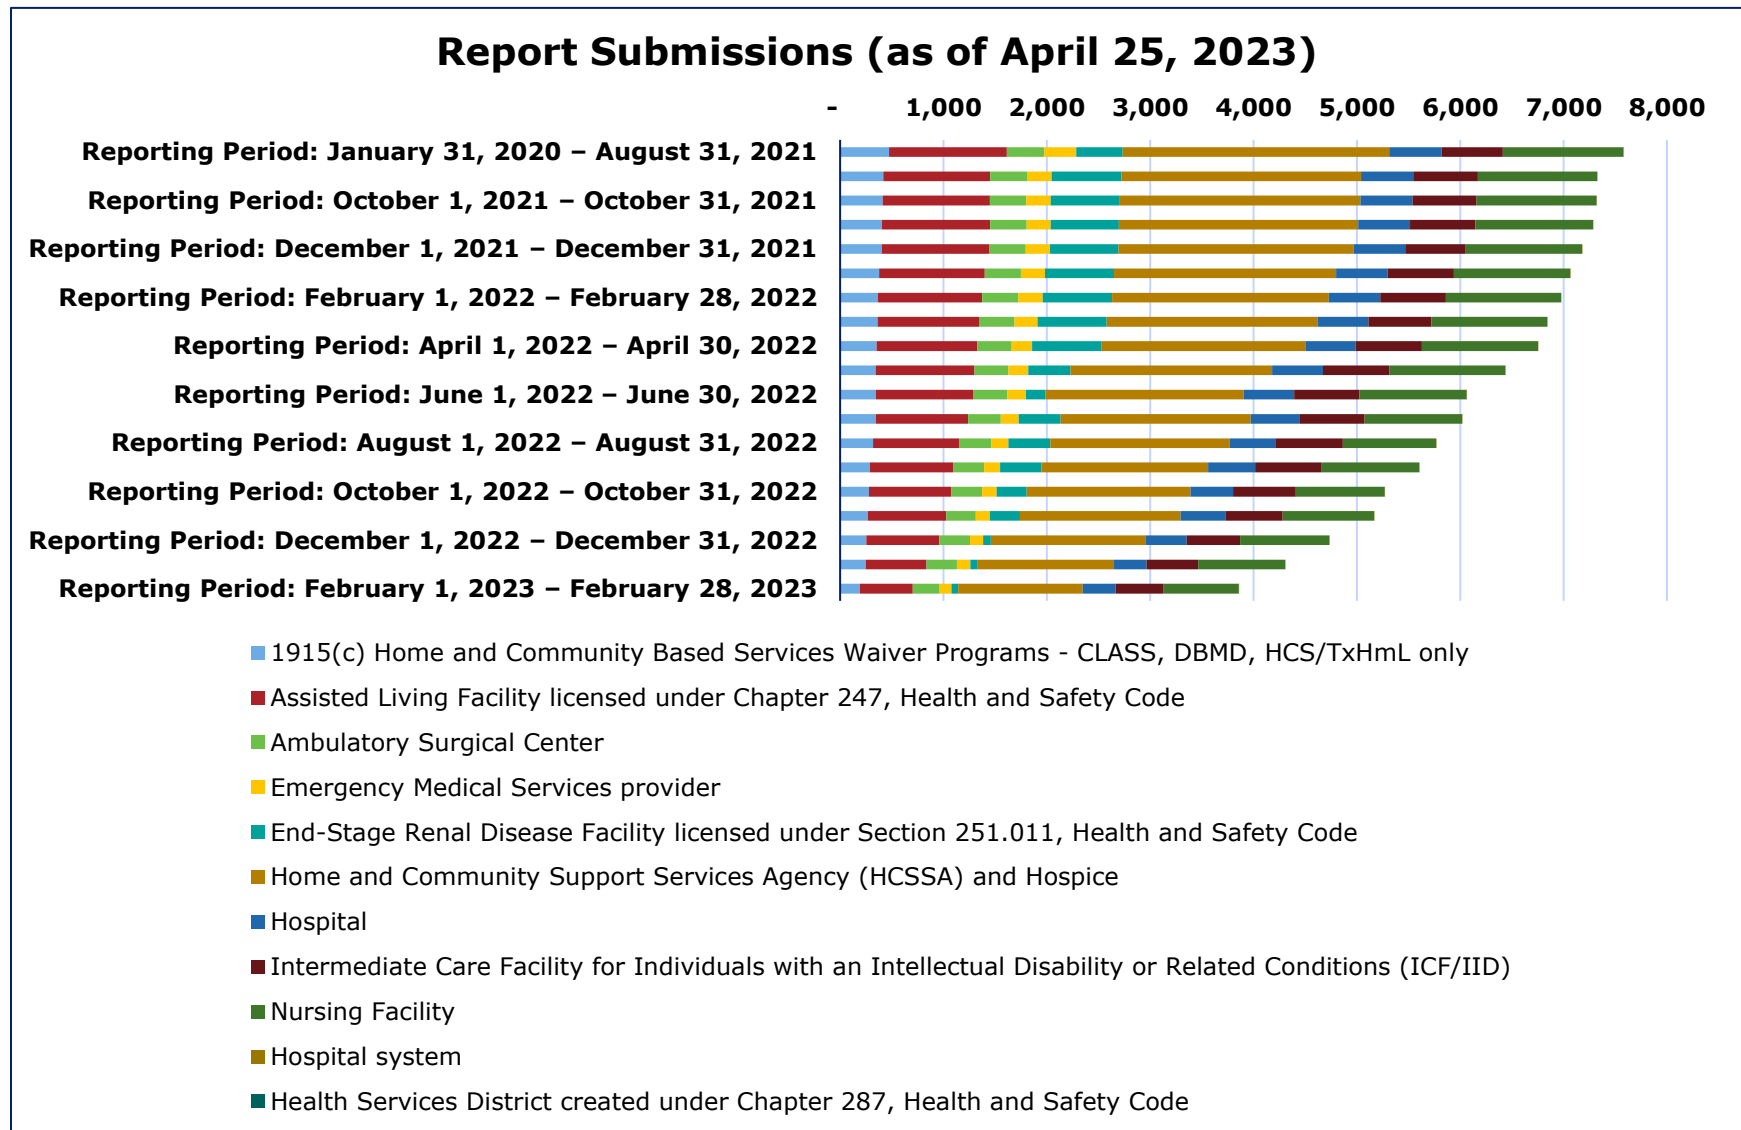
Report Submissions (as of April 25, 2023)

- 1,000 2,000 3,000 4,000 5,000 6,000 7,000 8,000

Reporting Period: January 31, 2020 – August 31, 2021

Reporting Period: October 1, 2021 – October 31, 2021

Reporting Period: December 1, 2021 – December 31, 2021

Reporting Period: February 1, 2022 – February 28, 2022

Reporting Period: April 1, 2022 – April 30, 2022

Reporting Period: June 1, 2022 – June 30, 2022

Reporting Period: August 1, 2022 – August 31, 2022

Reporting Period: October 1, 2022 – October 31, 2022

Reporting Period: December 1, 2022 – December 31, 2022

Reporting Period: February 1, 2023 – February 28, 2023

1915(c) Home and Community Based Services Waiver Programs - CLASS, DBMD, HCS/TxHmL only

Assisted Living Facility licensed under Chapter 247, Health and Safety Code

Ambulatory Surgical Center

Emergency Medical Services provider

End-Stage Renal Disease Facility licensed under Section 251.011, Health and Safety Code

Home and Community Support Services Agency (HCSSA) and Hospice

Hospital

Intermediate Care Facility for Individuals with an Intellectual Disability or Related Conditions (ICF/IID)

Nursing Facility

Hospital system

Health Services District created under Chapter 287, Health and Safety Code